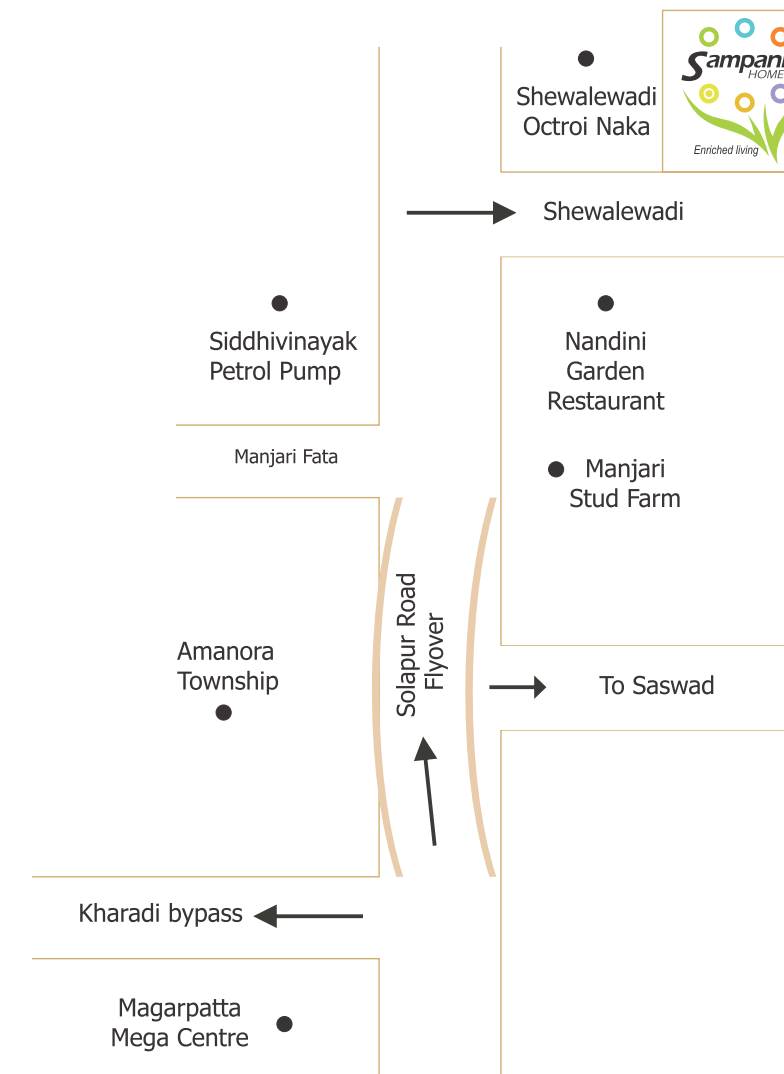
Shewalewadi Octroi Naka

Sampan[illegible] HOME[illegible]

Enriched living

Shewalewadi

Siddhivinayak Petrol Pump

Nandini Garden Restaurant

Manjari Fata

Manjari Stud Farm

Amanora Township

Solapur Road Flyover

To Saswad

Kharadi bypass

Magarpatta Mega Centre